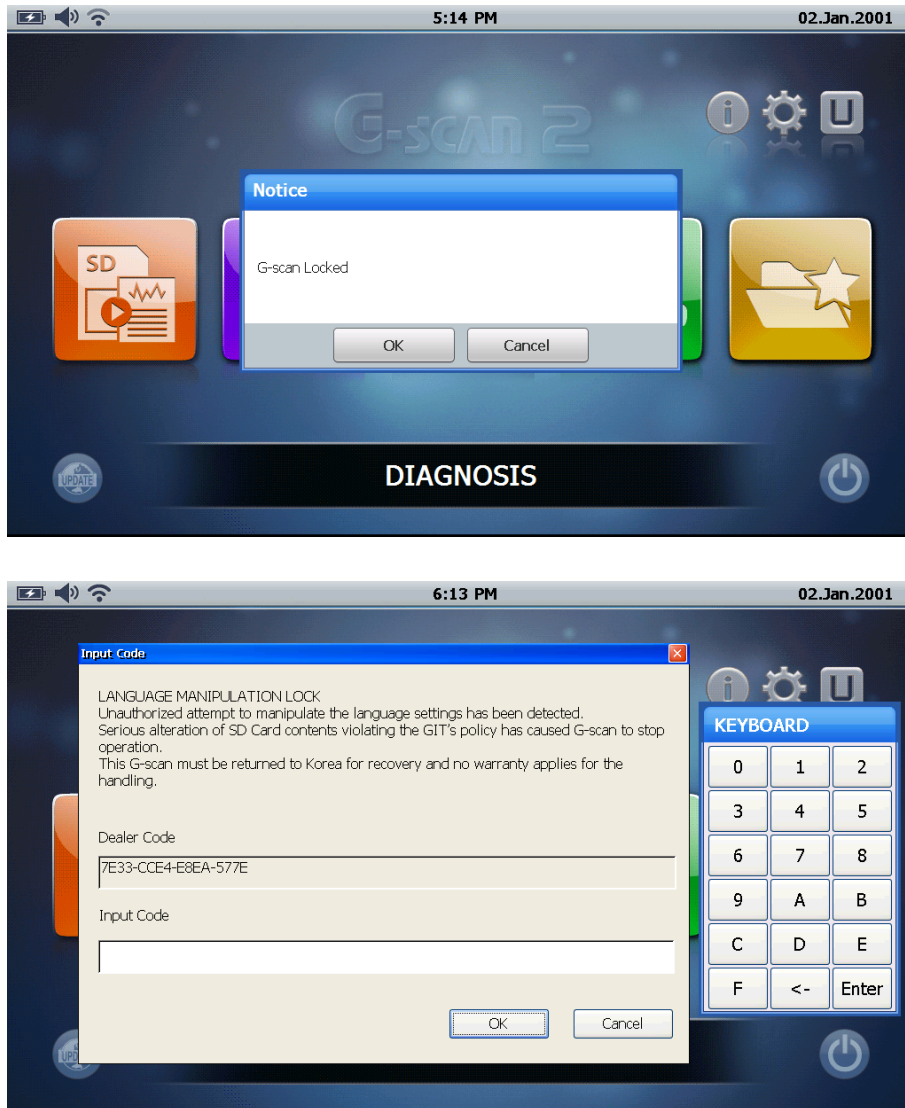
5:14 PM

02.Jan.2001

G-scan 2

SD

Notice

G-scan Locked

OK

Cancel

UPDATE

DIAGNOSIS

6:13 PM

02.Jan.2001

Input Code

LANGUAGE MANIPULATION LOCK
Unauthorized attempt to manipulate the language settings has been detected.
Serious alteration of SD Card contents violating the GIT's policy has caused G-scan to stop operation.
This G-scan must be returned to Korea for recovery and no warranty applies for the handling.

Dealer Code

7E33-CCE4-E8EA-577E

Input Code

OK

Cancel

KEYBOARD

| 0 | 1 | 2 |
|---|---|---|
| 3 | 4 | 5 |
| 6 | 7 | 8 |
| 9 | A | B |
| C | D | E |
| F | <- | Enter |